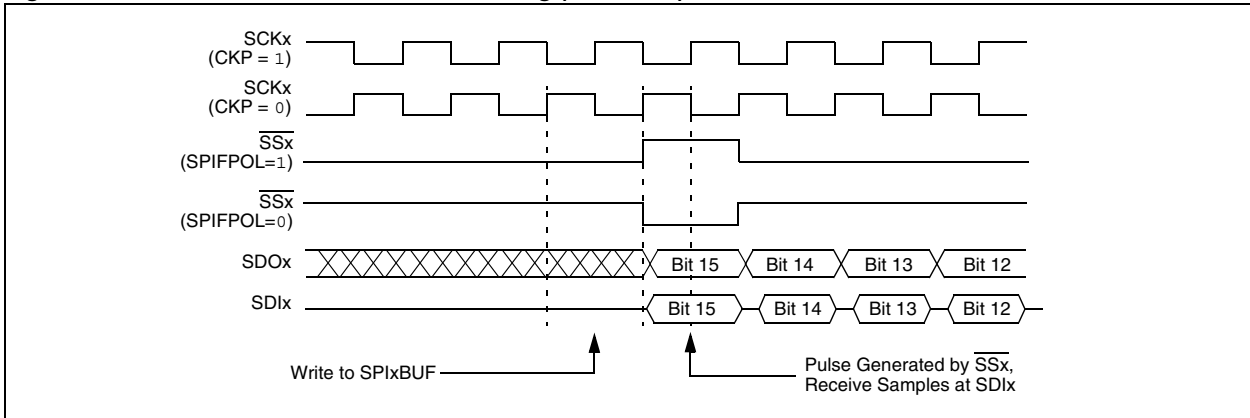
SCKx
(CKP = 1)

SCKx
(CKP = 0)

$\overline{SSx}$
(SPIFPOL=1)

$\overline{SSx}$
(SPIFPOL=0)

SDOx

Bit 15 | Bit 14 | Bit 13 | Bit 12

SDIx

Bit 15 | Bit 14 | Bit 13 | Bit 12

Write to SPIxBUF

Pulse Generated by $\overline{SSx}$,
Receive Samples at SDIx